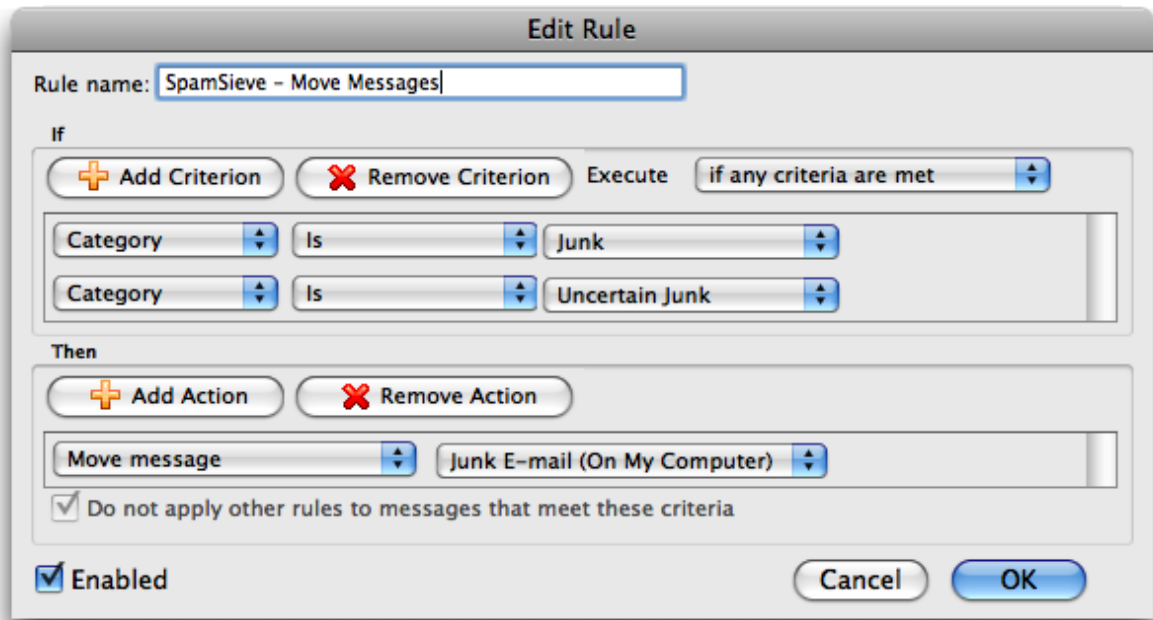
Edit Rule

Rule name: SpamSieve - Move Messages

If

Add Criterion
Remove Criterion
Execute
if any criteria are met

Category
Is
Junk

Category
Is
Uncertain Junk

Then

Add Action
Remove Action

Move message
Junk E-mail (On My Computer)

Do not apply other rules to messages that meet these criteria

Enabled

Cancel
OK